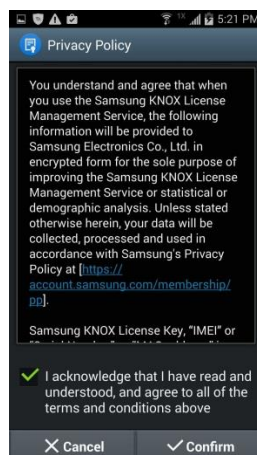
5:21 PM

Privacy Policy

You understand and agree that when you use the Samsung KNOX License Management Service, the following information will be provided to Samsung Electronics Co., Ltd. in encrypted form for the sole purpose of improving the Samsung KNOX License Management Service or statistical or demographic analysis. Unless stated otherwise herein, your data will be collected, processed and used in accordance with Samsung's Privacy Policy at [https://account.samsung.com/membership/pp].

Samsung KNOX License Key, "IMEI" or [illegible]

I acknowledge that I have read and understood, and agree to all of the terms and conditions above

Cancel

Confirm